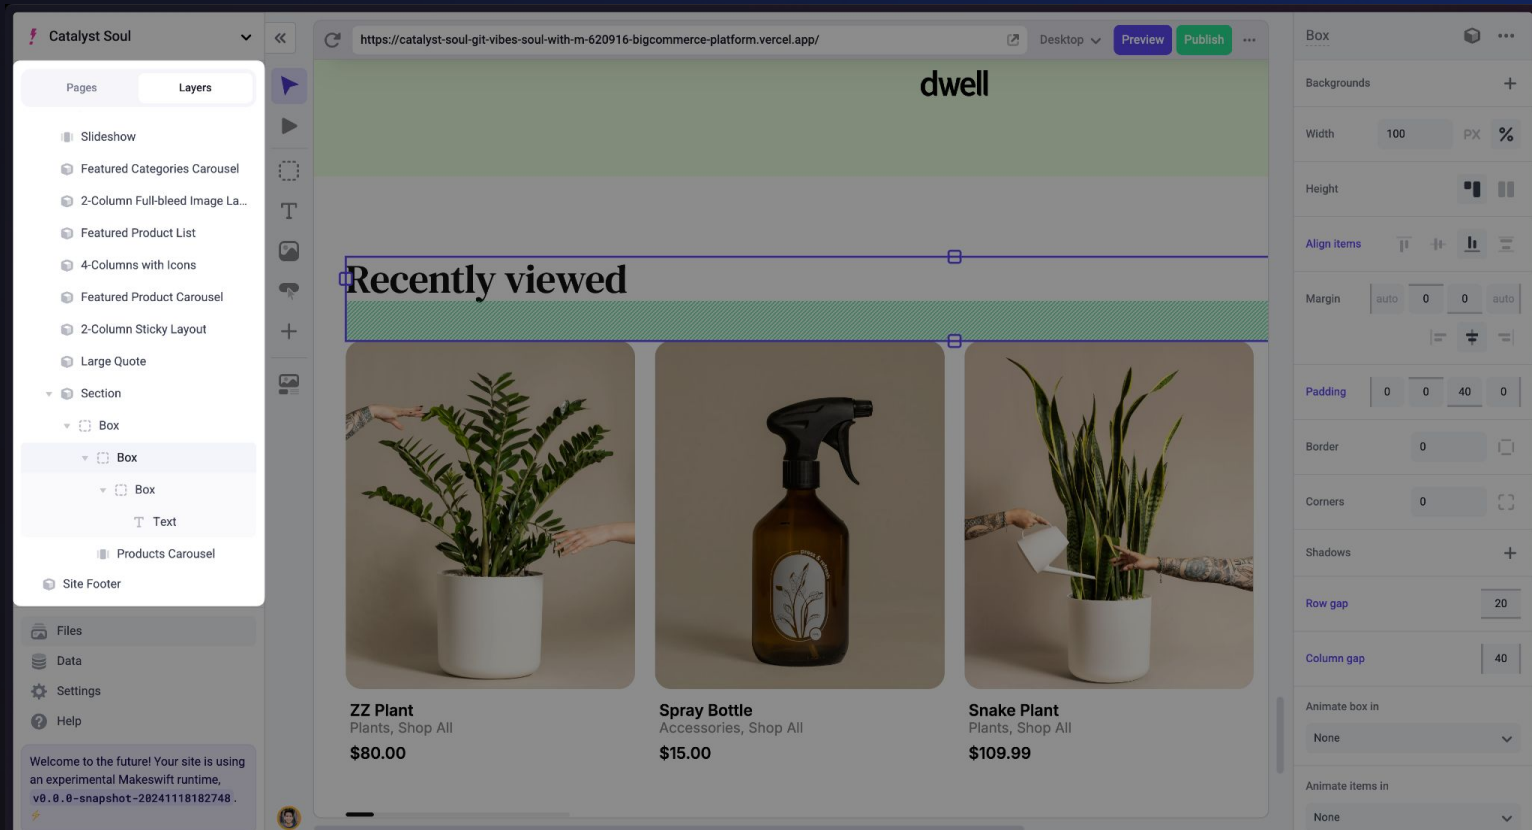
Catalyst Soul

Pages | Layers

Slideshow
Featured Categories Carousel
2-Column Full-bleed Image La...
Featured Product List
4-Columns with Icons
Featured Product Carousel
2-Column Sticky Layout
Large Quote
Section
Box
Box
Box
Text
Products Carousel
Site Footer

Files
Data
Settings
Help

Welcome to the future! Your site is using an experimental Makeswift runtime, v0.0.0-snapshot-20241118182748.

https://catalyst-soul-git-vibes-soul-with-m-620916-bigcommerce-platform.vercel.app/

Desktop | Preview | Publish

dwell

Recently viewed

ZZ Plant
Plants, Shop All
$80.00

Spray Bottle
Accessories, Shop All
$15.00

Snake Plant
Plants, Shop All
$109.99

Box

Backgrounds

Width 100 PX %

Height

Align items

Margin auto 0 0 auto

Padding 0 0 40 0

Border 0

Corners 0

Shadows

Row gap 20

Column gap 40

Animate box in
None

Animate items in
None